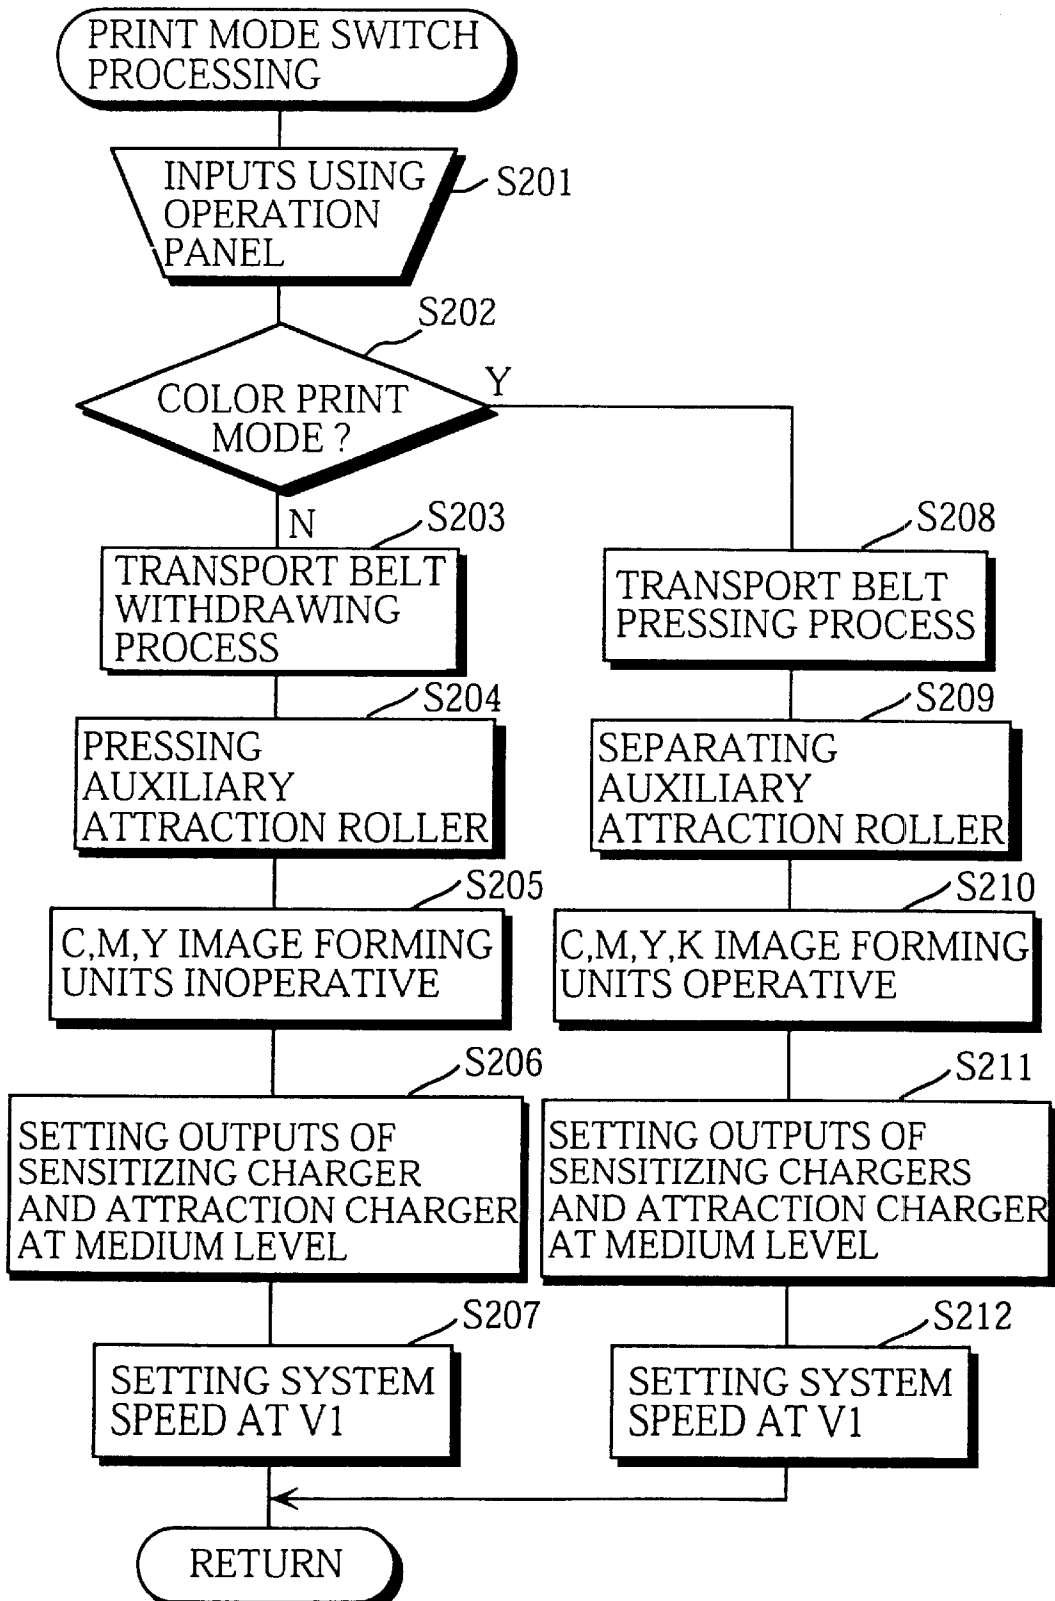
PRINT MODE SWITCH PROCESSING

INPUTS USING OPERATION PANEL

S201

S202

COLOR PRINT MODE ?

Y

N

S203

TRANSPORT BELT WITHDRAWING PROCESS

S204

PRESSING AUXILIARY ATTRACTION ROLLER

S205

C,M,Y IMAGE FORMING UNITS INOPERATIVE

S206

SETTING OUTPUTS OF SENSITIZING CHARGER AND ATTRACTION CHARGER AT MEDIUM LEVEL

S207

SETTING SYSTEM SPEED AT V1

S208

TRANSPORT BELT PRESSING PROCESS

S209

SEPARATING AUXILIARY ATTRACTION ROLLER

S210

C,M,Y,K IMAGE FORMING UNITS OPERATIVE

S211

SETTING OUTPUTS OF SENSITIZING CHARGERS AND ATTRACTION CHARGER AT MEDIUM LEVEL

S212

SETTING SYSTEM SPEED AT V1

RETURN